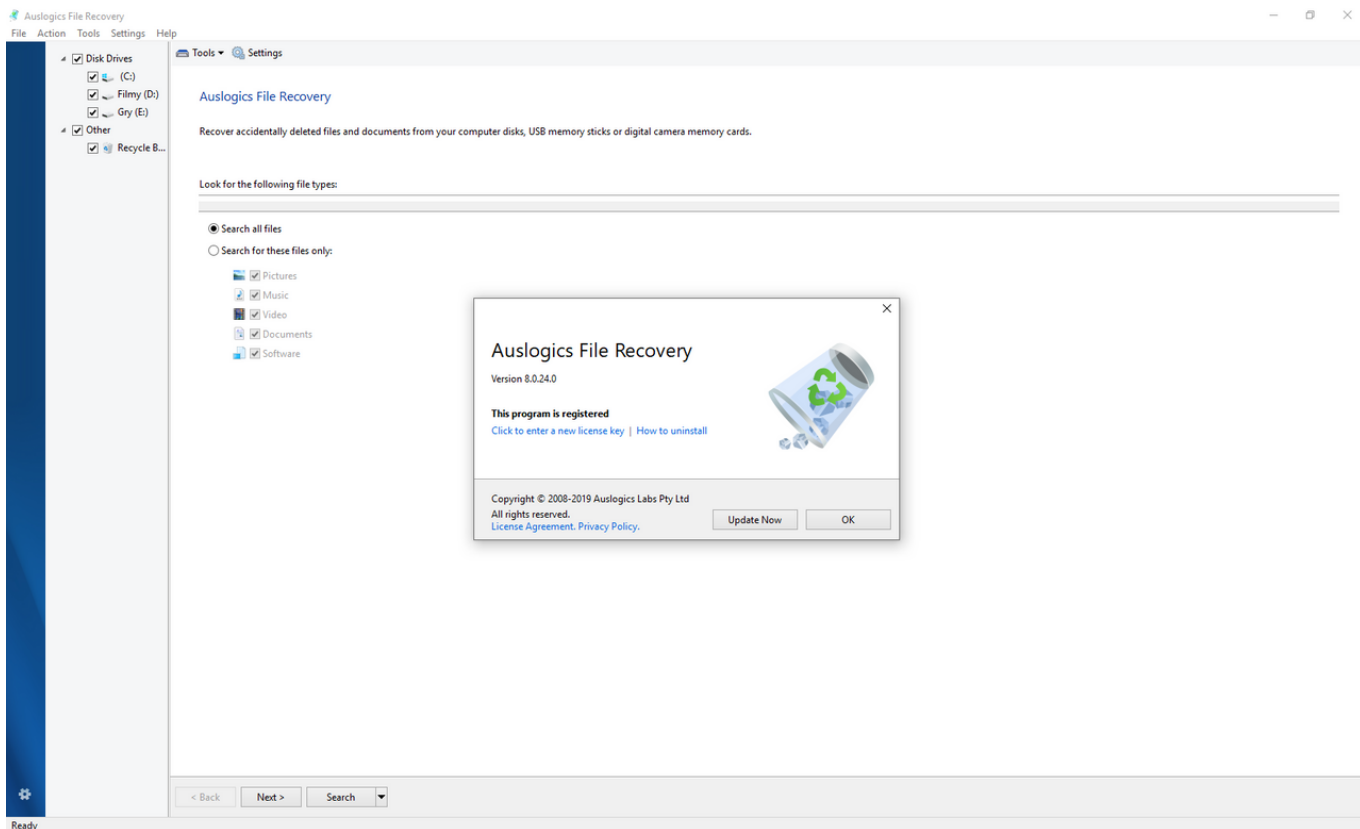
Auslogics File Recovery

File Action Tools Settings Help

Disk Drives
(C:)
Filmy (D:)
Gry (E:)
Other
Recycle B...

Tools ▾ Settings

Auslogics File Recovery

Recover accidentally deleted files and documents from your computer disks, USB memory sticks or digital camera memory cards.

Look for the following file types:

Search all files
Search for these files only:
Pictures
Music
Video
Documents
Software

Auslogics File Recovery

Version 8.0.24.0

This program is registered
Click to enter a new license key | How to uninstall

Copyright © 2008-2019 Auslogics Labs Pty Ltd
All rights reserved.
License Agreement. Privacy Policy.

Update Now
OK

< Back
Next >
Search

Ready